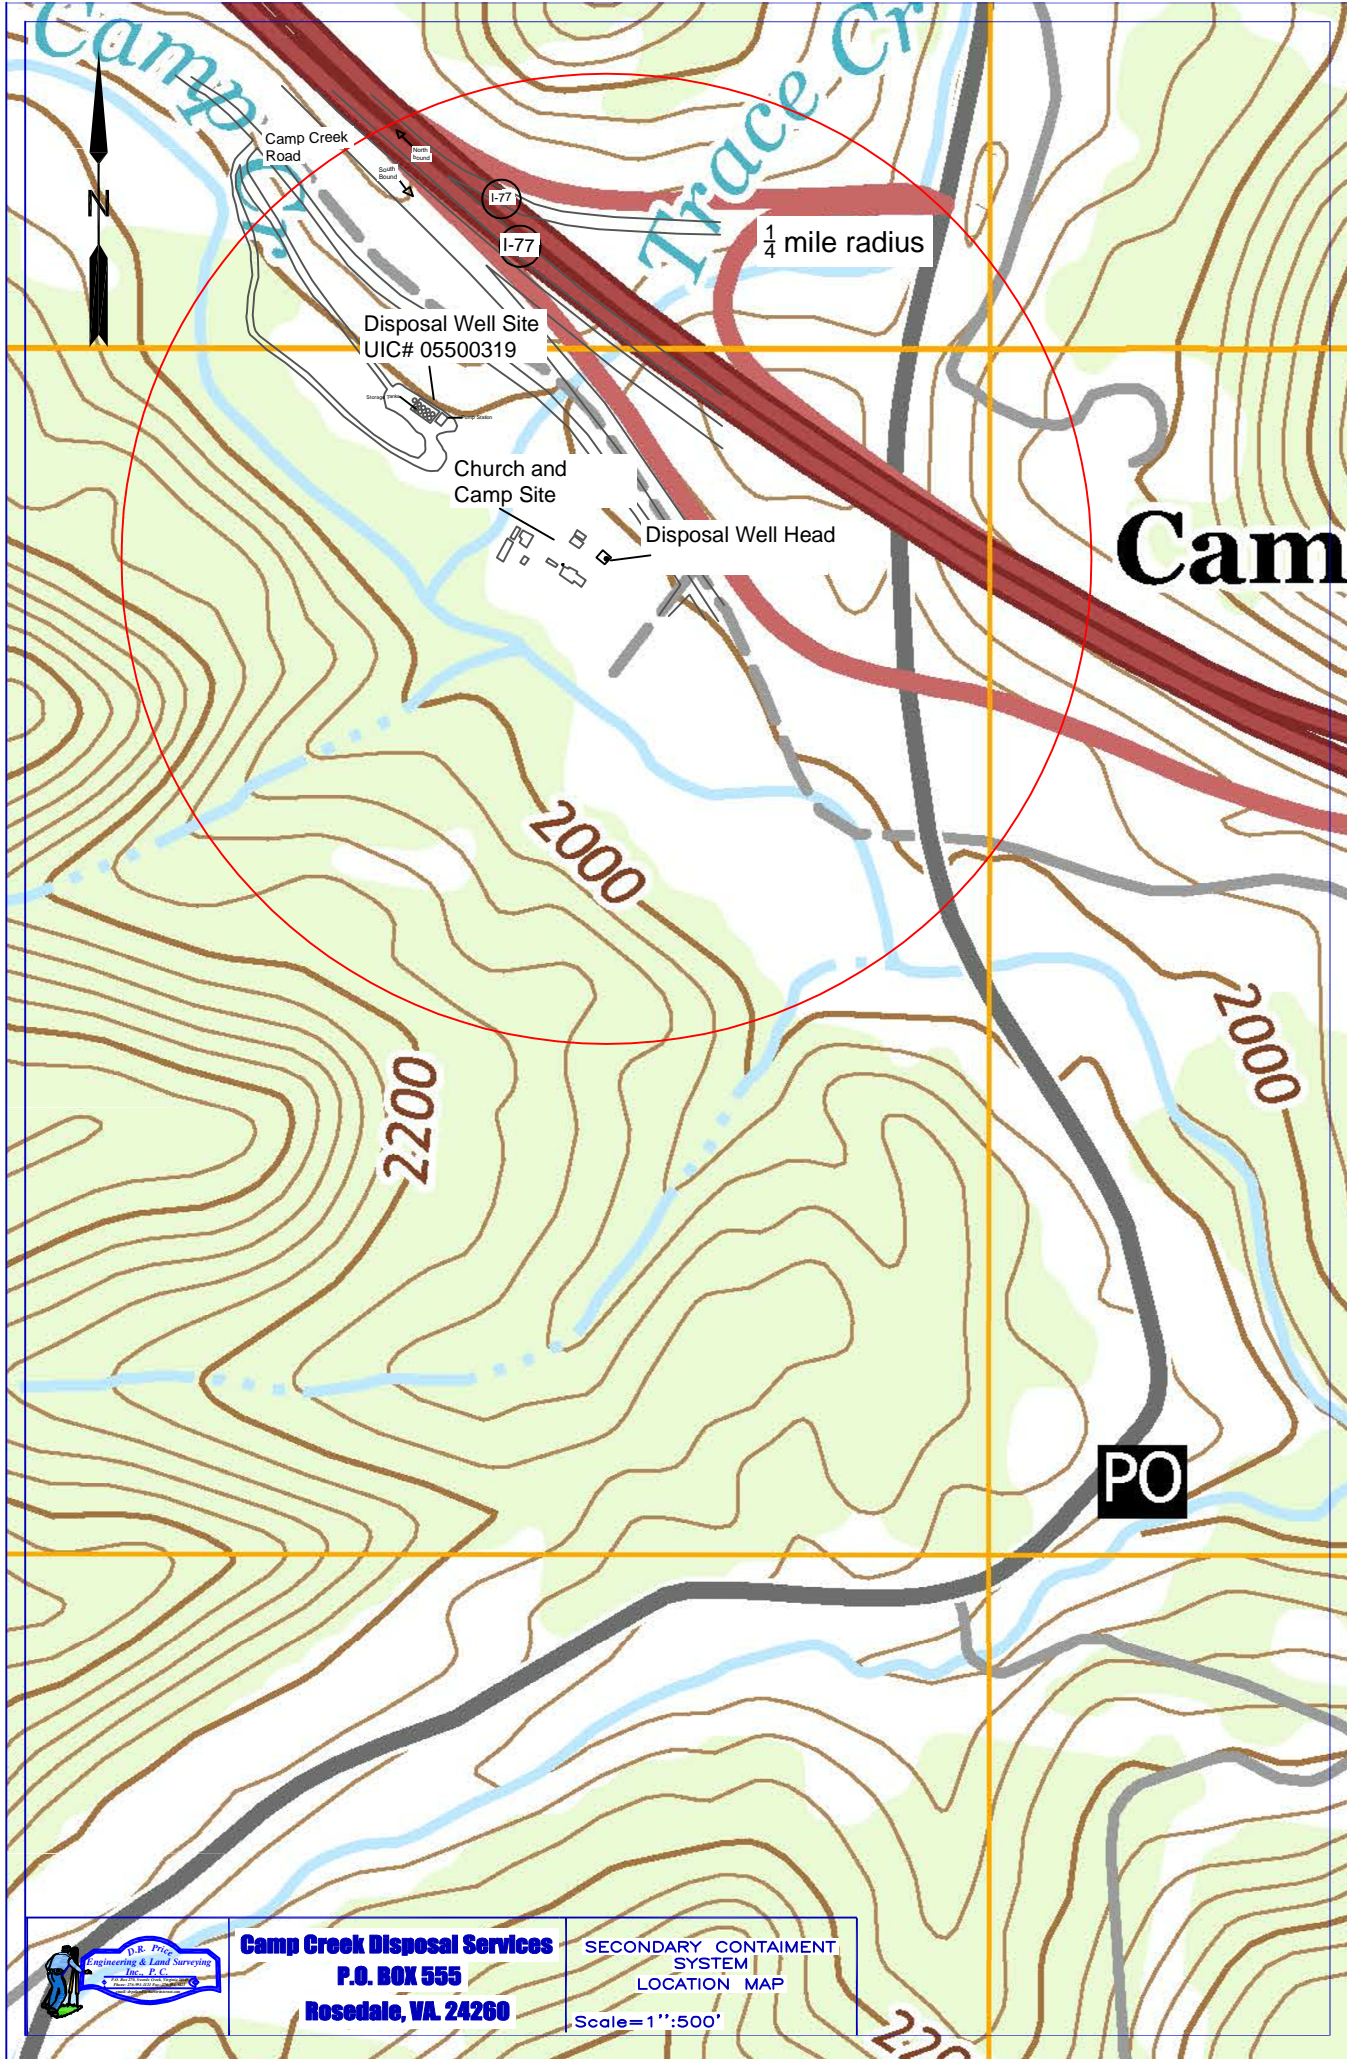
Camp

Trace Cr

N

Camp Creek Road

North Bound

South Bound

I-77

I-77

$\frac{1}{4}$ mile radius

Disposal Well Site
UIC# 05500319

Storage Tanks

Pump Station

Church and Camp Site

Disposal Well Head

Cam

2000

2000

2200

PO

22

D.R. Price Engineering & Land Surveying Inc., P.C.

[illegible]

Camp Creek Disposal Services
P.O. BOX 555
Rosedale, VA. 24260

SECONDARY CONTAIMENT SYSTEM LOCATION MAP

Scale=1'':500'